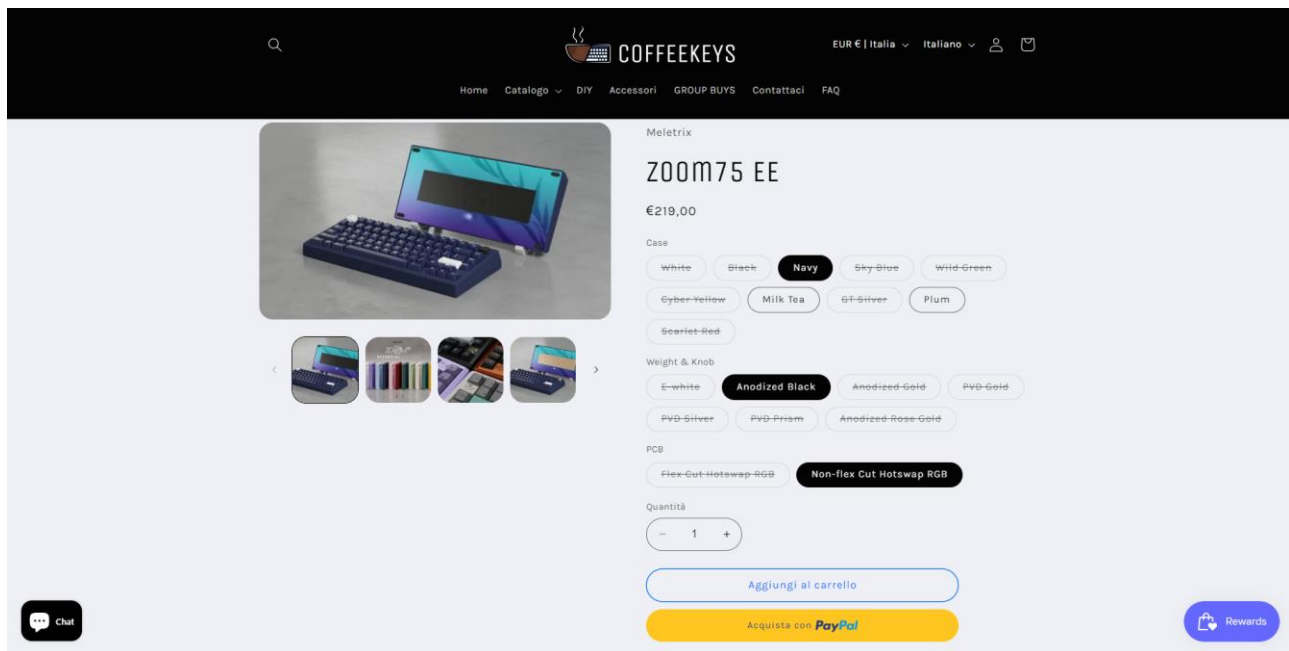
COFFEEKEYS

EUR € | Italia ⌄ Italiano ⌄

Home Catalogo ⌄ DIY Accessori GROUP BUYS Contattaci FAQ

Meletrix

ZOOM75 EE

€219,00

Case

White Black Navy Sky Blue Wild Green Cyber Yellow Milk Tea GT Silver Plum Scarlet Red

Weight & Knob

E-white Anodized Black Anodized Gold PVD Gold PVD Silver PVD Prism Anodized Rose Gold

PCB

Flex Cut Hotswap RGB Non-flex Cut Hotswap RGB

Quantità

− 1 +

Aggiungi al carrello

Acquista con PayPal

Chat

Rewards